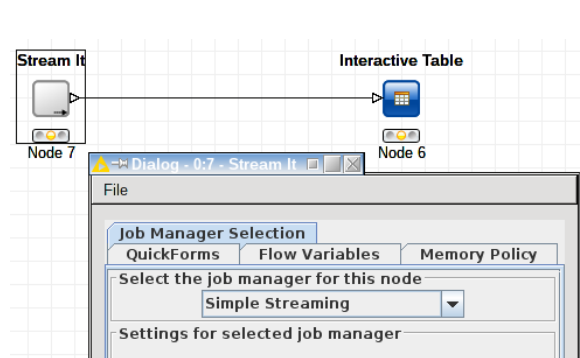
Stream It

Node 7

Interactive Table

Node 6

Dialog - 0:7 - Stream It

File

Job Manager Selection

QuickForms

Flow Variables

Memory Policy

Select the job manager for this node

Simple Streaming

Settings for selected job manager